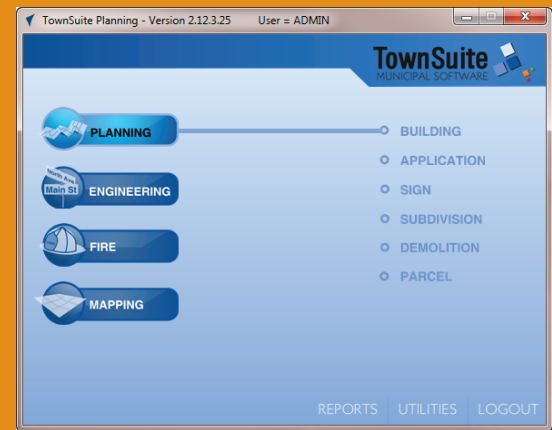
TownSuite Planning - Version 2.12.3.25 User = ADMIN

TownSuite
MUNICIPAL SOFTWARE

PLANNING

North Ave
Main St
ENGINEERING

FIRE

MAPPING

BUILDING
APPLICATION
SIGN
SUBDIVISION
DEMOLITION
PARCEL

REPORTS UTILITIES LOGOUT